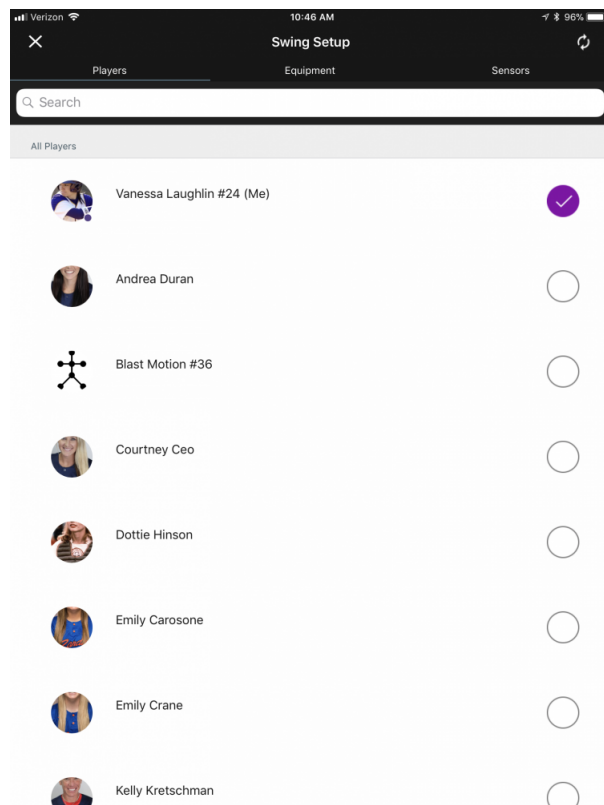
Verizon 10:46 AM 96%

Swing Setup

Players Equipment Sensors

Search

All Players

Vanessa Laughlin #24 (Me)

Andrea Duran

Blast Motion #36

Courtney Ceo

Dottie Hinson

Emily Carosone

Emily Crane

Kelly Kretschman